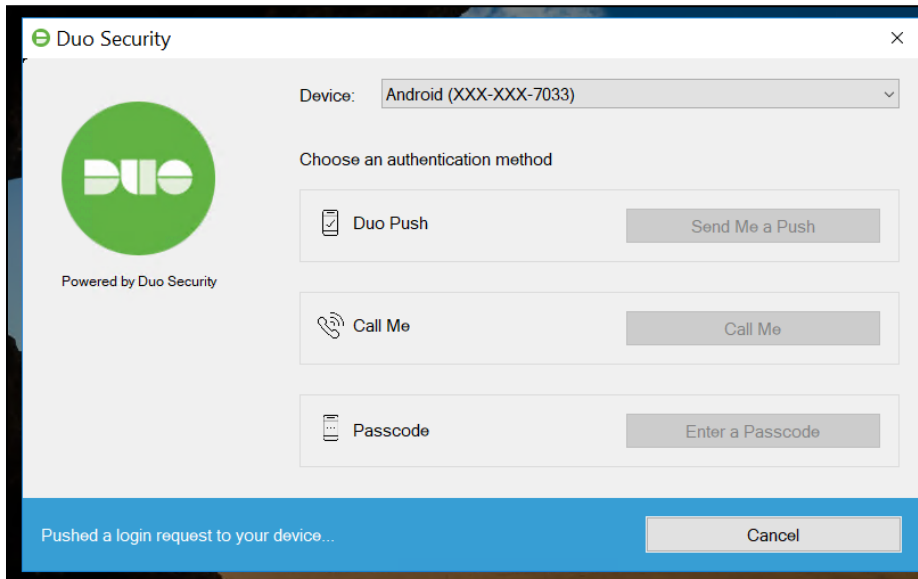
Duo Security
×

DUO

Powered by Duo Security

Device: Android (XXX-XXX-7033)

Choose an authentication method

Duo Push
Send Me a Push

Call Me
Call Me

Passcode
Enter a Passcode

Pushed a login request to your device...
Cancel